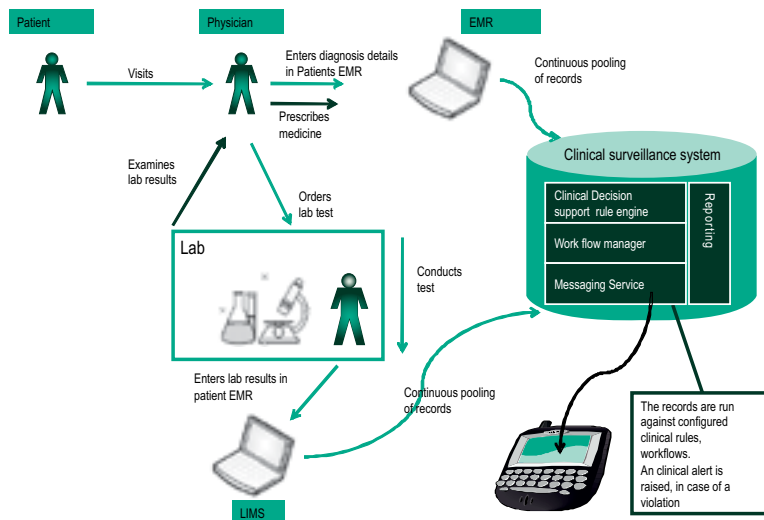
Patient

Physician

EMR

Visits

Enters diagnosis details in Patients EMR

Prescribes medicine

Continuous pooling of records

Examines lab results

Orders lab test

Clinical surveillance system

Clinical Decision support rule engine

Work flow manager

Messaging Service

Reporting

Lab

Conducts test

Enters lab results in patient EMR

Continuous pooling of records

The records are run against configured clinical rules, workflows. An clinical alert is raised, in case of a violation

LIMS